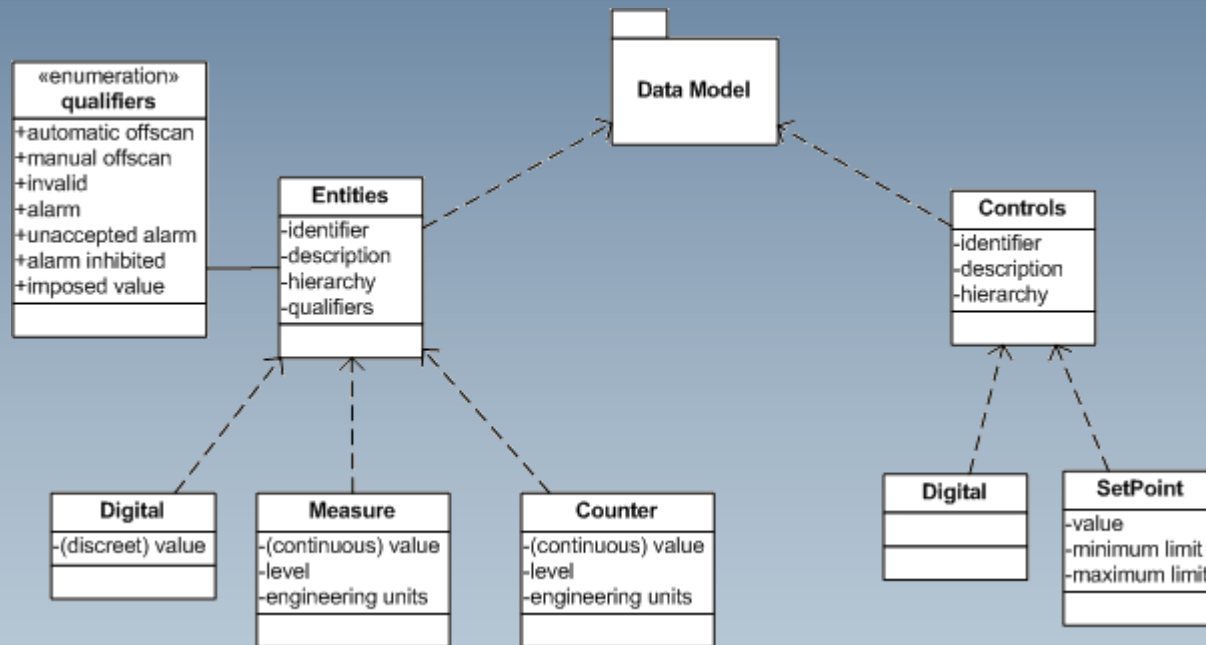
Data Model

«enumeration»
qualifiers
+automatic offscan
+manual offscan
+invalid
+alarm
+unaccepted alarm
+alarm inhibited
+imposed value

Entities
-identifier
-description
-hierarchy
-qualifiers

Controls
-identifier
-description
-hierarchy

Digital
-(discreet) value

Measure
-(continuous) value
-level
-engineering units

Counter
-(continuous) value
-level
-engineering units

Digital

SetPoint
-value
-minimum limit
-maximum limit